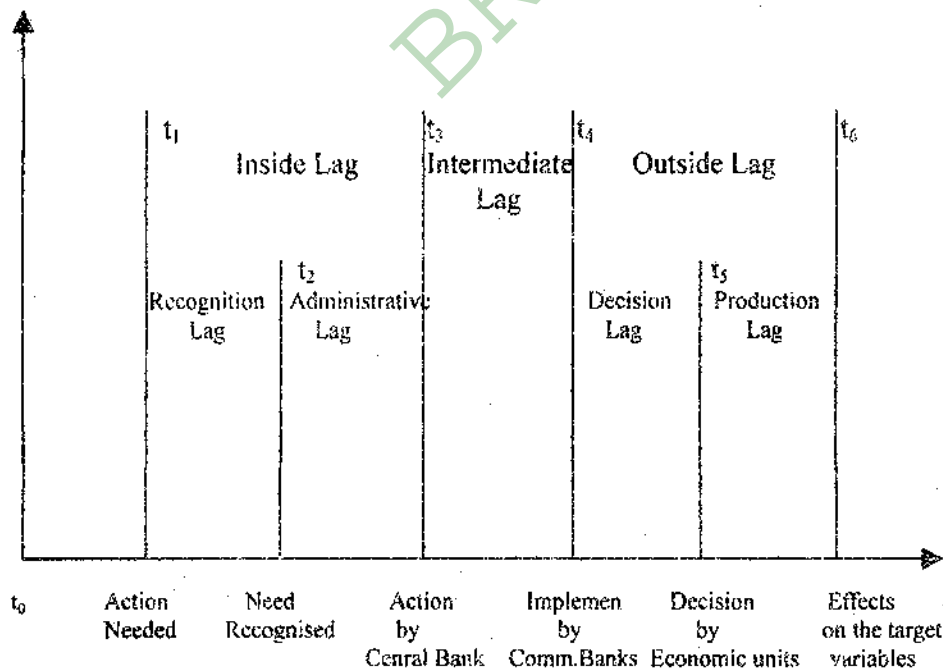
$t_1$

Inside Lag

$t_3$

Intermediate Lag

$t_4$

Outside Lag

$t_6$

$t_2$

$t_5$

Recognition Lag

Administrative Lag

Decision Lag

Production Lag

$t_0$

Action Needed

Need Recognised

Action by Cenral Bank

Implemen by Comm.Banks

Decision by Economic units

Effects on the target variables